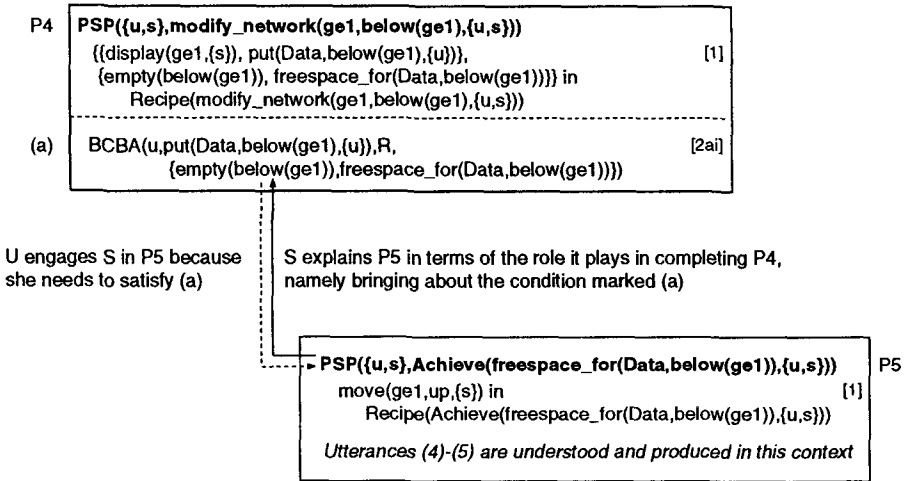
P4
PSP({u,s},modify_network(ge1,below(ge1),{u,s}))
{{display(ge1,{s}), put(Data,below(ge1),{u})}, [1]
{empty(below(ge1)), freespace_for(Data,below(ge1))}} in
Recipe(modify_network(ge1,below(ge1),{u,s}))

(a) BCBA(u,put(Data,below(ge1),{u}),R, [2ai]
{empty(below(ge1)),freespace_for(Data,below(ge1))})

U engages S in P5 because she needs to satisfy (a)

S explains P5 in terms of the role it plays in completing P4, namely bringing about the condition marked (a)

PSP({u,s},Achieve(freespace_for(Data,below(ge1)),{u,s})) P5
move(ge1,up,{s}) in [1]
Recipe(Achieve(freespace_for(Data,below(ge1)),{u,s}))

Utterances (4)-(5) are understood and produced in this context